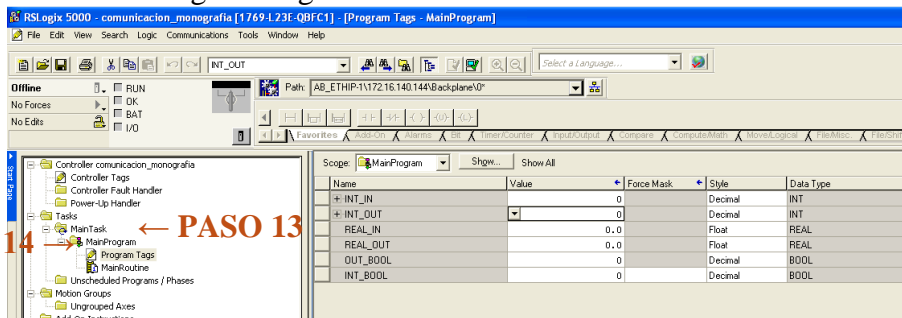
RSLogix 5000 - comunicacion_monografia [1769-L23E-QBFC1] - [Program Tags - MainProgram]

File Edit View Search Logic Communications Tools Window Help

INT_OUT

Select a Language...

Offline
No Forces
No Edits

RUN
OK
BAT
I/O

Path: AB_ETHIP-1\172.16.140.144\Backplane\0*

Favorites Add-On Alarms Bit Timer/Counter Input/Output Compare Compute/Math Move/Logical File/Misc. File/Shi

Start Page

Controller comunicacion_monografia
Controller Tags
Controller Fault Handler
Power-Up Handler
Tasks
MainTask
MainProgram
Program Tags
MainRoutine
Unscheduled Programs / Phases
Motion Groups
Ungrouped Axes

← PASO 13
14 →

Scope: MainProgram Show... Show All

| Name | Value | Force Mask | Style | Data Type |
|---|---|---|---|---|
| + INT_IN | 0 | | Decimal | INT |
| + INT_OUT | 0 | | Decimal | INT |
| REAL_IN | 0.0 | | Float | REAL |
| REAL_OUT | 0.0 | | Float | REAL |
| OUT_BOOL | 0 | | Decimal | BOOL |
| INT_BOOL | 0 | | Decimal | BOOL |